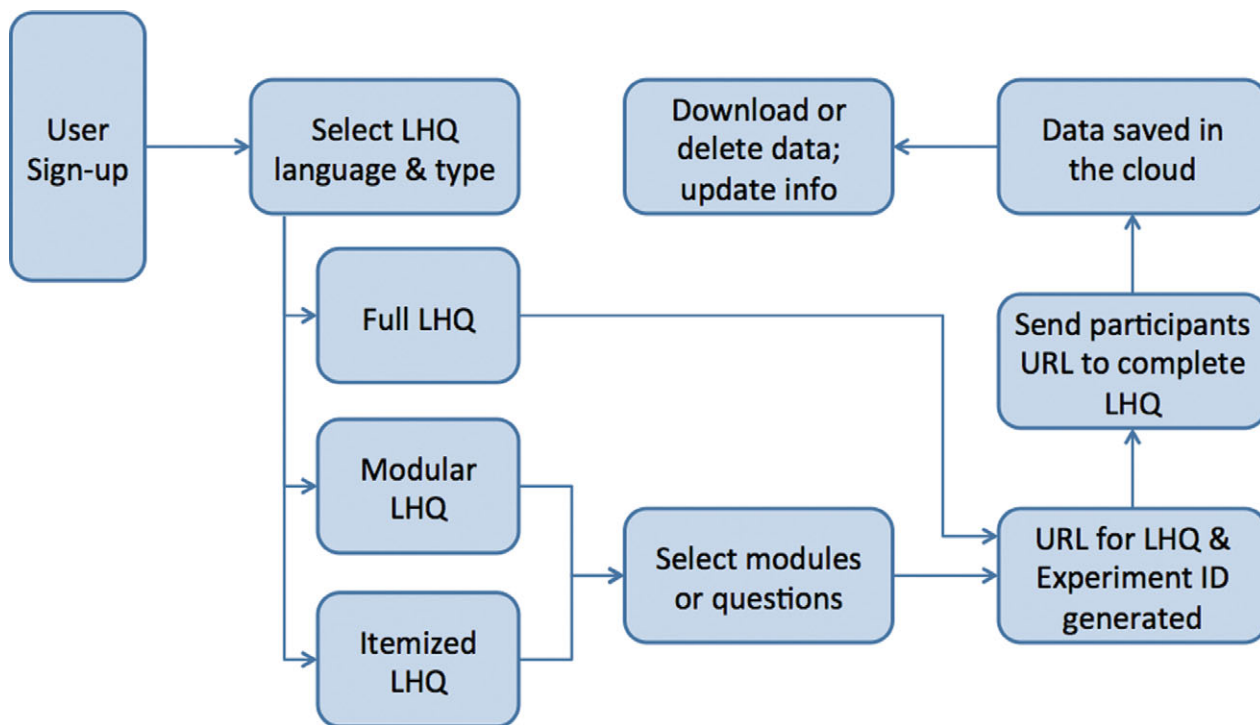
User Sign-up

Select LHQ language & type

Full LHQ

Modular LHQ

Itemized LHQ

Select modules or questions

URL for LHQ & Experiment ID generated

Send participants URL to complete LHQ

Data saved in the cloud

Download or delete data; update info